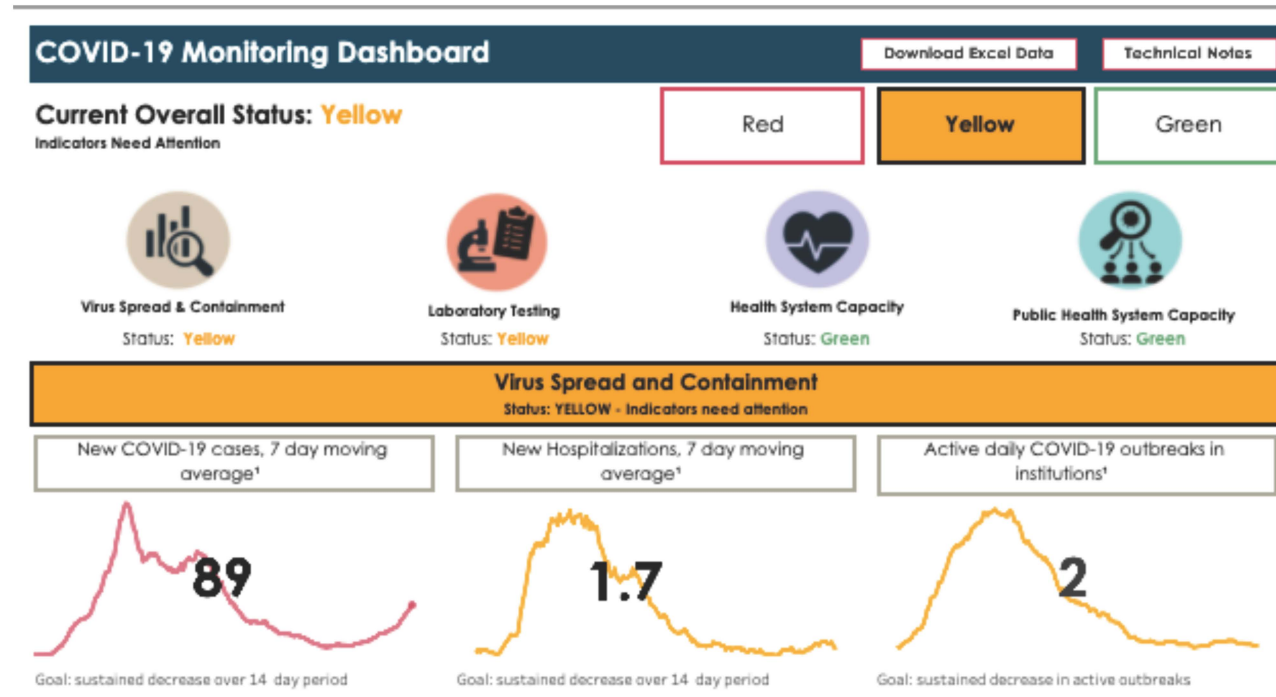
COVID-19 Monitoring Dashboard

Download Excel Data

Technical Notes

Current Overall Status: Yellow
Indicators Need Attention

Red

Yellow

Green

Virus Spread & Containment
Status: Yellow

Laboratory Testing
Status: Yellow

Health System Capacity
Status: Green

Public Health System Capacity
Status: Green

Virus Spread and Containment
Status: YELLOW - Indicators need attention

New COVID-19 cases, 7 day moving average¹

89

Goal: sustained decrease over 14 day period

New Hospitalizations, 7 day moving average¹

1.7

Goal: sustained decrease over 14 day period

Active daily COVID-19 outbreaks in institutions¹

2

Goal: sustained decrease in active outbreaks